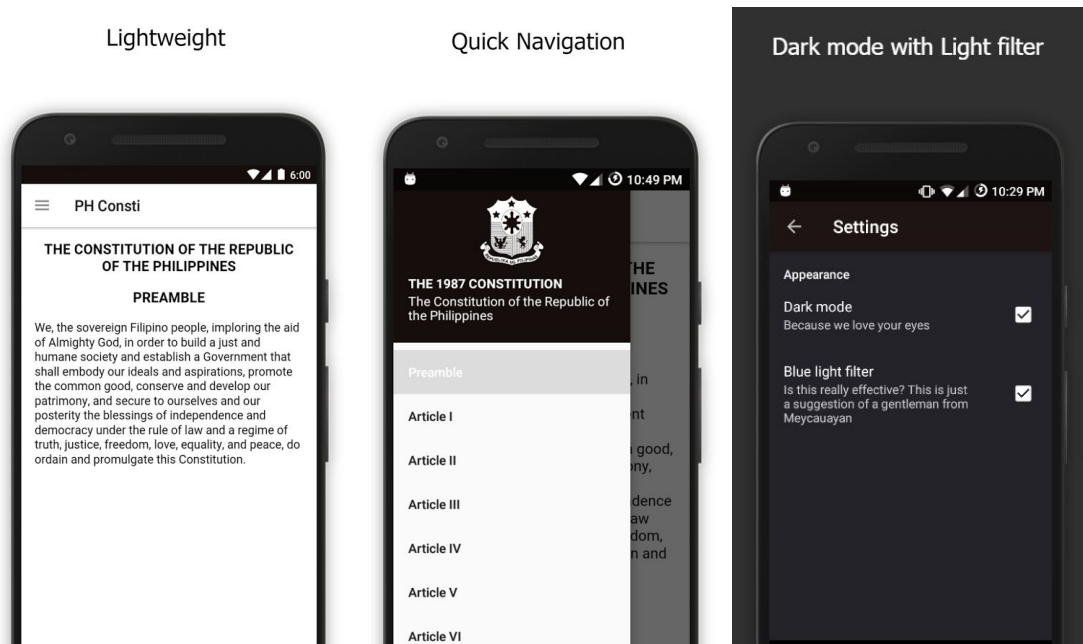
Lightweight

6:00

PH Consti

THE CONSTITUTION OF THE REPUBLIC OF THE PHILIPPINES

PREAMBLE

We, the sovereign Filipino people, imploring the aid of Almighty God, in order to build a just and humane society and establish a Government that shall embody our ideals and aspirations, promote the common good, conserve and develop our patrimony, and secure to ourselves and our posterity the blessings of independence and democracy under the rule of law and a regime of truth, justice, freedom, love, equality, and peace, do ordain and promulgate this Constitution.

Quick Navigation

10:49 PM

REPUBLIKA NG PILIPINAS

THE 1987 CONSTITUTION
The Constitution of the Republic of the Philippines

Preamble

Article I

Article II

Article III

Article IV

Article V

Article VI

THE
INES

, in
nt
good,
ony,
dence
aw
dom,
n and

Dark mode with Light filter

10:29 PM

Settings

Appearance

Dark mode
Because we love your eyes

Blue light filter
Is this really effective? This is just a suggestion of a gentleman from Meycauayan